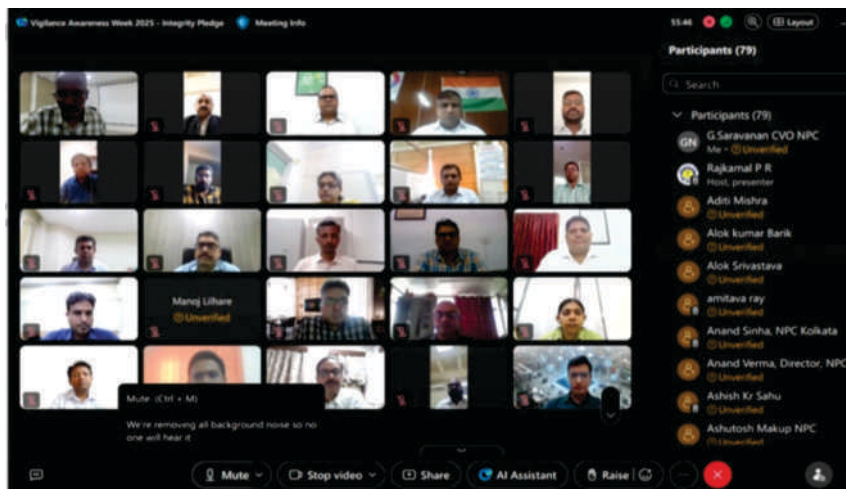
Vigilance Awareness Week 2025 - Integrity Pledge    Meeting info

55:46    Layout

Participants (79)

Search

Participants (79)

GN G.Saravanan CVO NPC
Me · Unverified

Rajkamal P R
Host, presenter

Aditi Mishra
Unverified

Alok kumar Barik
Unverified

Alok Srivastava
Unverified

amitava ray
Unverified

Anand Sinha, NPC Kolkata
Unverified

Anand Verma, Director, NPC
Unverified

Ashish Kr Sahu
Unverified

Ashutosh Makup NPC
Unverified

Manoj Lihare
Unverified

Mute (Ctrl + M)
We're removing all background noise so no one will hear it

Mute    Stop video    Share    AI Assistant    Raise